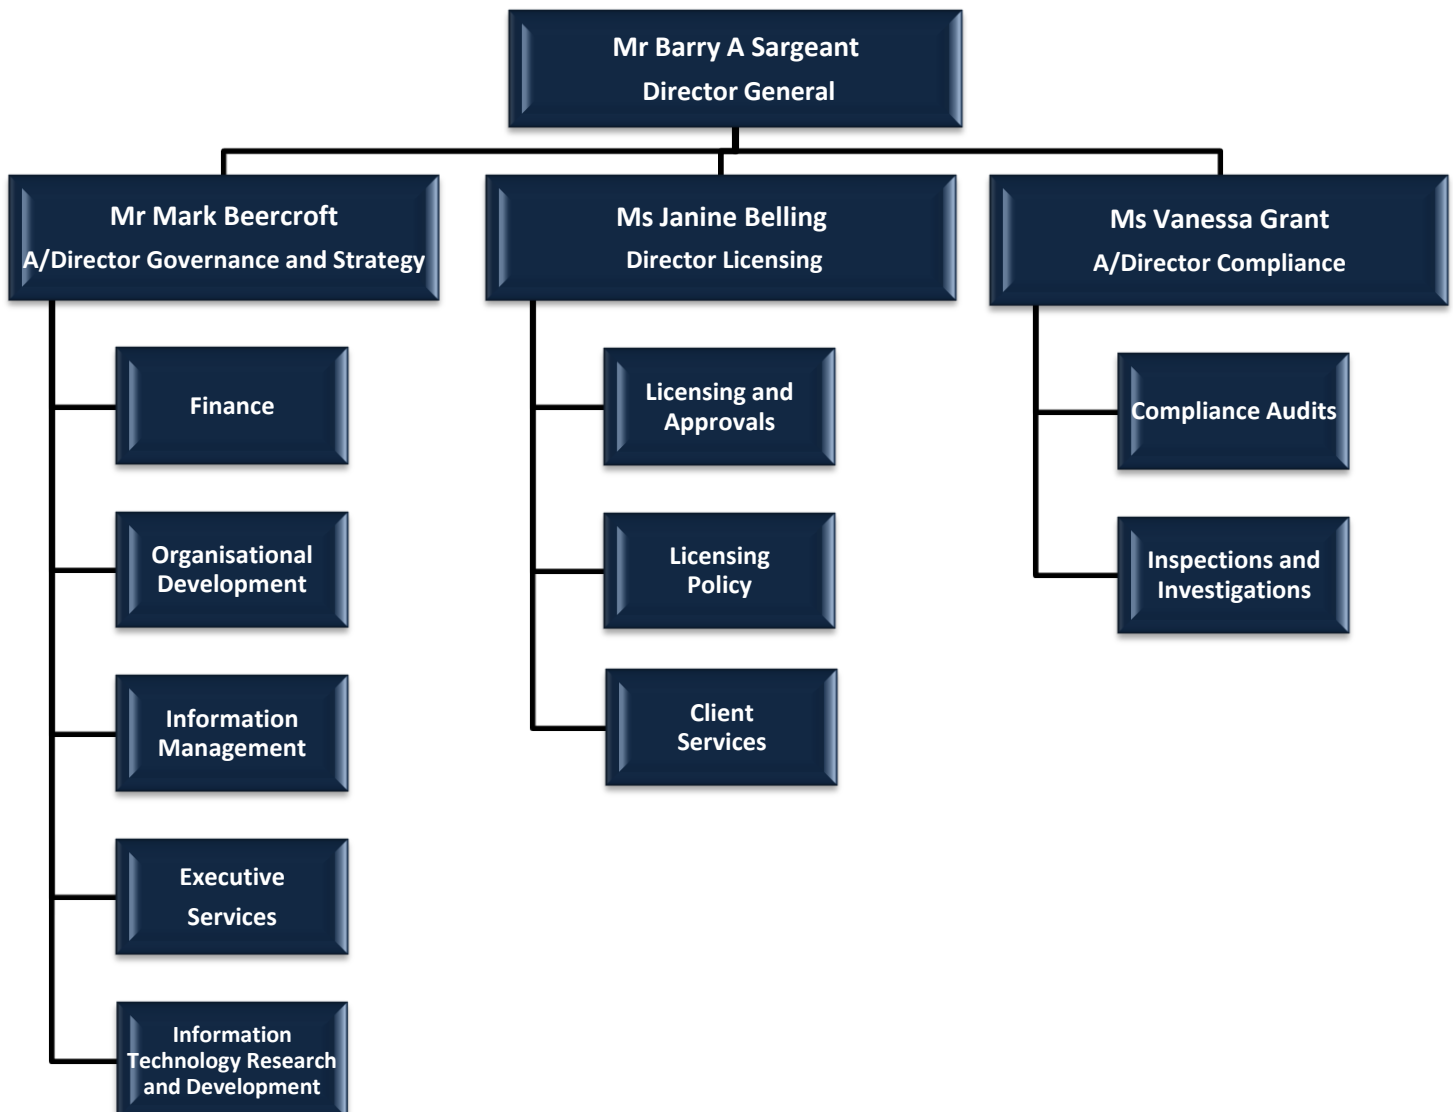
Mr Barry A Sargeant
Director General

Mr Mark Beercroft
A/Director Governance and Strategy

Finance

Organisational Development

Information Management

Executive Services

Information Technology Research and Development

Ms Janine Belling
Director Licensing

Licensing and Approvals

Licensing Policy

Client Services

Ms Vanessa Grant
A/Director Compliance

Compliance Audits

Inspections and Investigations